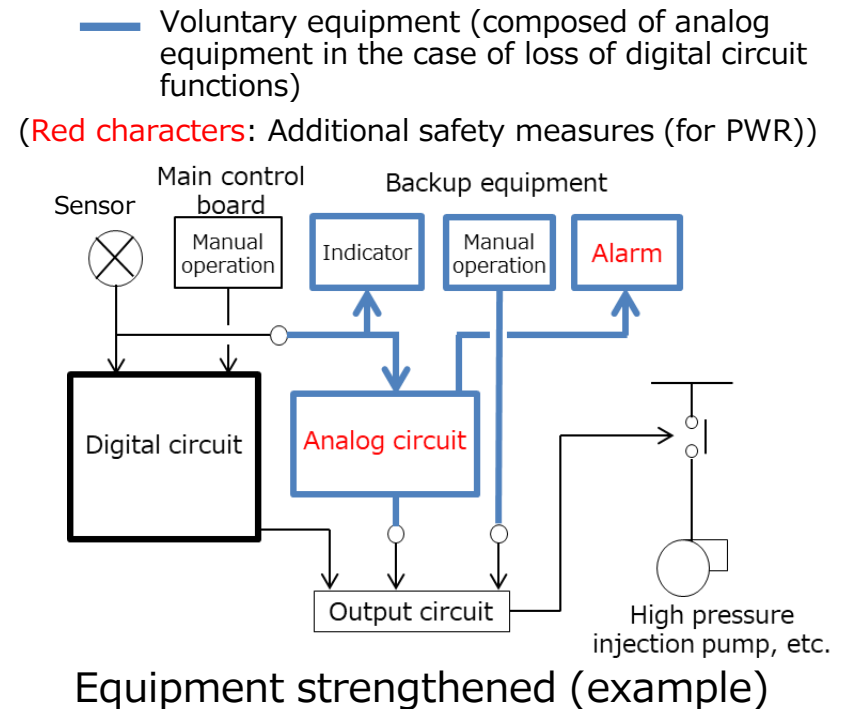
Voluntary equipment (composed of analog equipment in the case of loss of digital circuit functions)

(Red characters: Additional safety measures (for PWR))

Main control board

Sensor

Manual operation

Backup equipment

Indicator

Manual operation

Alarm

Digital circuit

Analog circuit

Output circuit

High pressure injection pump, etc.

Equipment strengthened (example)